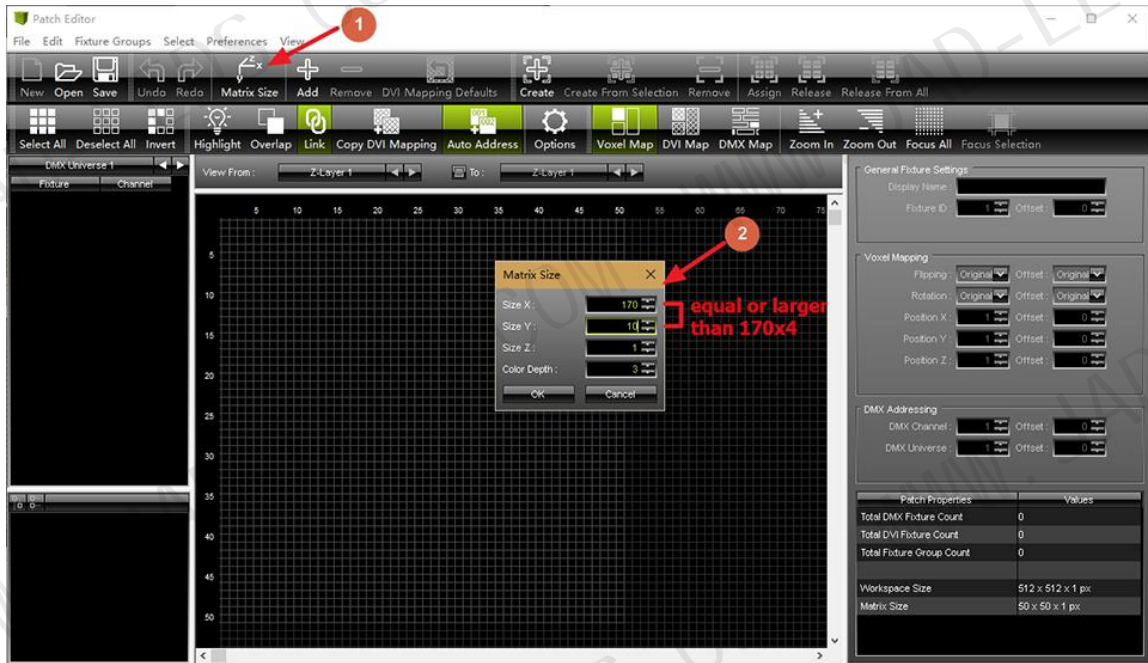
Patch Editor

File Edit Fixture Groups Select Preferences View

1

New Open Save Undo Redo Matrix Size Add Remove DVI Mapping Defaults Create Create From Selection Remove Assign Release Release From All

Select All Deselect All Invert Highlight Overlap Link Copy DVI Mapping Auto Address Options Voxel Map DVI Map DMX Map Zoom In Zoom Out Focus All Focus Selection

DMX Universe 1

Fixture Channel

View From : Z-Layer 1 To : Z-Layer 1

5 10 15 20 25 30 35 40 45 50 55 60 65 70 75

5 10 15 20 25 30 35 40 45 50

2

Matrix Size

Size X : 170
Size Y : 10
Size Z : 1
Color Depth : 3

OK Cancel

equal or larger than 170x4

General Fixture Settings
Display Name :
Fixture ID : 1 Offset : 0

Voxel Mapping
Flipping : Original Offset : Original
Rotation : Original Offset : Original
Position X : 1 Offset : 0
Position Y : 1 Offset : 0
Position Z : 1 Offset : 0

DMX Addressing
DMX Channel : 1 Offset : 0
DMX Universe : 1 Offset : 0

| Patch Properties | Values |
|---|---|
| Total DMX Fixture Count | 0 |
| Total DVI Fixture Count | 0 |
| Total Fixture Group Count | 0 |
| | |
| Workspace Size | 512 x 512 x 1 px |
| Matrix Size | 50 x 50 x 1 px |